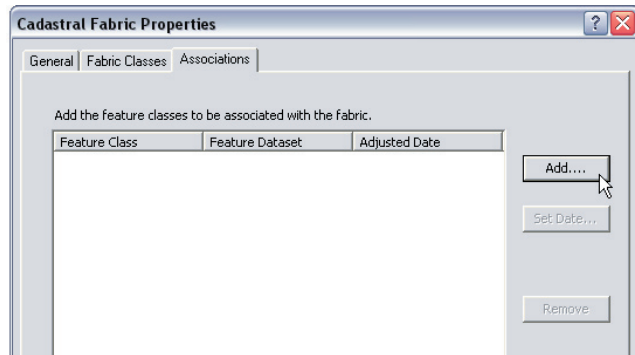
Cadastral Fabric Properties

?

General | Fabric Classes | Associations

Add the feature classes to be associated with the fabric.

| Feature Class | Feature Dataset | Adjusted Date |
|---|---|---|

Add....

Set Date...

Remove